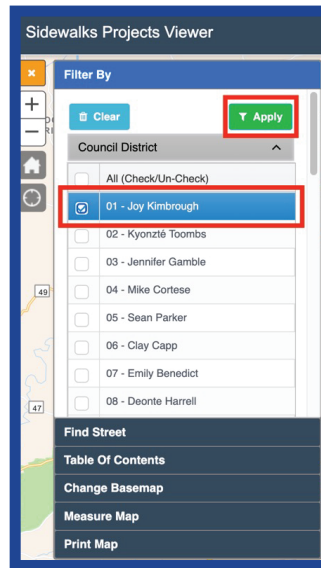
Sidewalks Projects Viewer

×

Filter By

+

−

Clear

Apply

Council District

All (Check/Un-Check)

01 - Joy Kimbrough

02 - Kyonztè Toombs

03 - Jennifer Gamble

04 - Mike Cortese

05 - Sean Parker

06 - Clay Capp

07 - Emily Benedict

08 - Deonte Harrell

49

47

Find Street

Table Of Contents

Change Basemap

Measure Map

Print Map